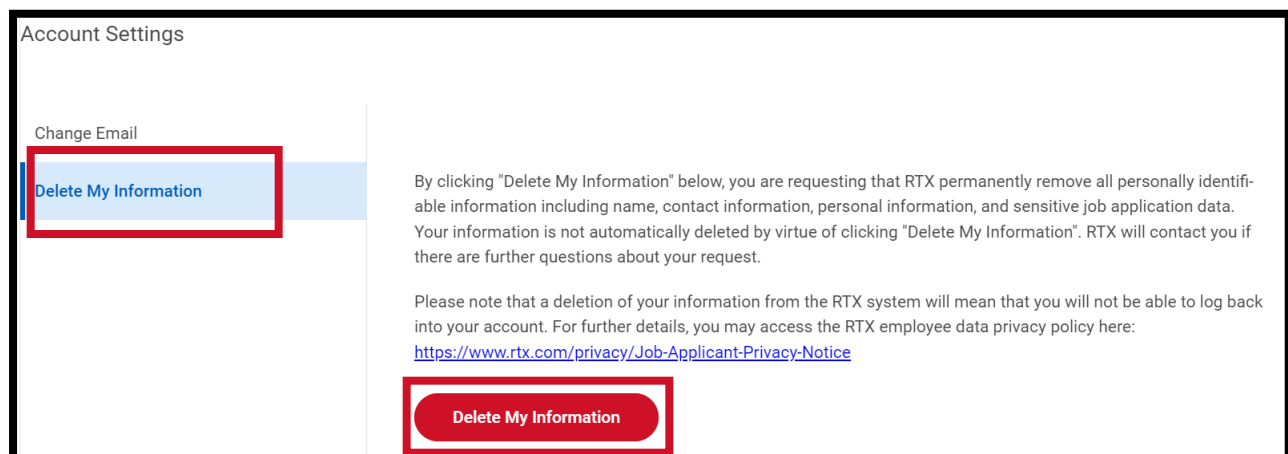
Account Settings

Change Email

Delete My Information

By clicking "Delete My Information" below, you are requesting that RTX permanently remove all personally identifiable information including name, contact information, personal information, and sensitive job application data. Your information is not automatically deleted by virtue of clicking "Delete My Information". RTX will contact you if there are further questions about your request.

Please note that a deletion of your information from the RTX system will mean that you will not be able to log back into your account. For further details, you may access the RTX employee data privacy policy here: https://www.rtx.com/privacy/Job-Applicant-Privacy-Notice

Delete My Information